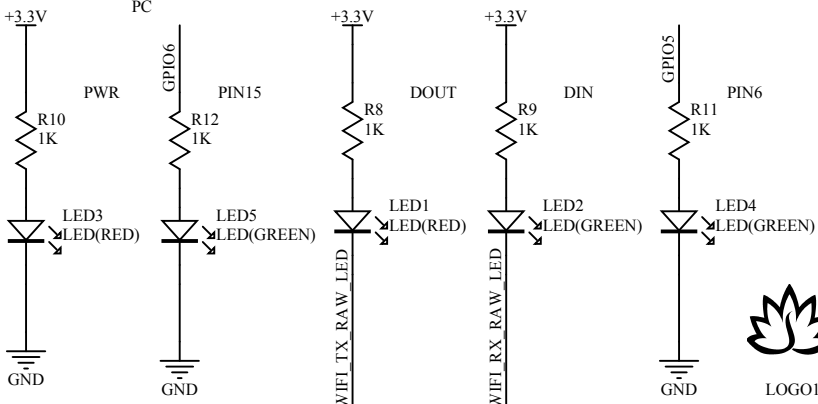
+3.3V
PC
+3.3V
+3.3V
GPIO6
GPIO5
PWR
PIN15
DOUT
DIN
PIN6
R10
1K
R12
1K
R8
1K
R9
1K
R11
1K
LED3
LED(RED)
LED5
LED(GREEN)
LED1
LED(RED)
LED2
LED(GREEN)
LED4
LED(GREEN)
WIFI_TX_RAW_LED
WIFI_RX_RAW_LED
GND
GND
GND
LOGO1